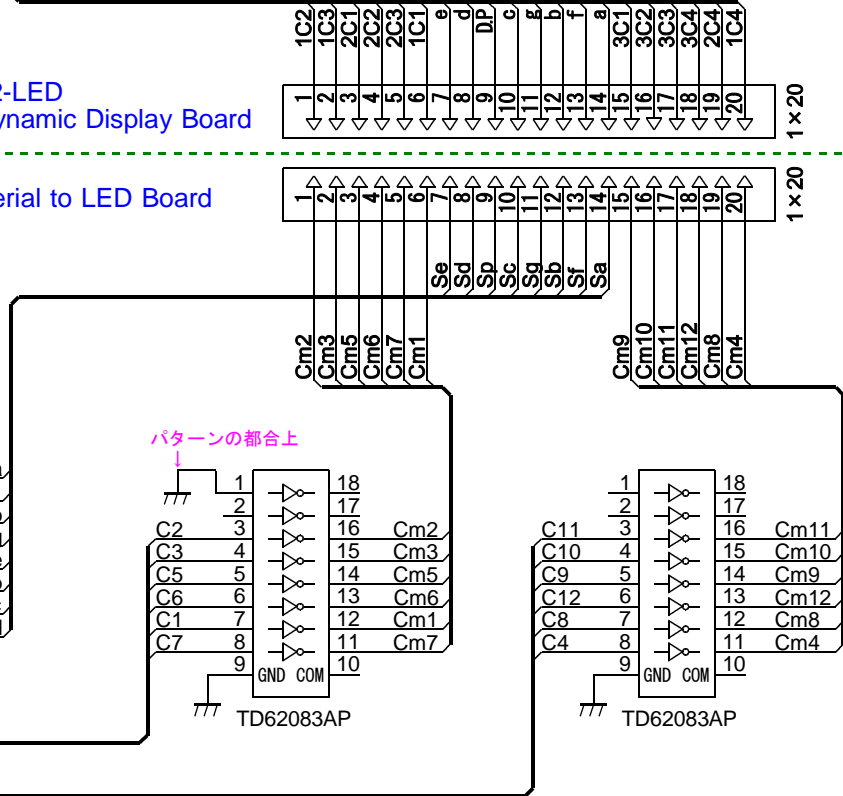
1C2 1C3 2C1 2C2 2C3 1C1 e d D.P. c g b f a 3C1 3C2 3C3 3C4 2C4 1C4

2-LED
ynamic Display Board

1 2 3 4 5 6 7 8 9 10 11 12 13 14 15 16 17 18 19 20

1×20

erial to LED Board

1 2 3 4 5 6 7 8 9 10 11 12 13 14 15 16 17 18 19 20

1×20

Se Sd Sp Sc Sg Sb Sf Sa

Cm2 Cm3 Cm5 Cm6 Cm7 Cm1

Cm9 Cm10 Cm11 Cm12 Cm8 Cm4

パターンの都合上
↓

| | | | |
|---|---|---|---|
| | 1 | 18 | |
| | 2 | 17 | |
| C2 | 3 | 16 | Cm2 |
| C3 | 4 | 15 | Cm3 |
| C5 | 5 | 14 | Cm5 |
| C6 | 6 | 13 | Cm6 |
| C1 | 7 | 12 | Cm1 |
| C7 | 8 | 11 | Cm7 |
| | 9 | 10 | |

GND COM
TD62083AP

| | | | |
|---|---|---|---|
| | 1 | 18 | |
| | 2 | 17 | |
| C11 | 3 | 16 | Cm11 |
| C10 | 4 | 15 | Cm10 |
| C9 | 5 | 14 | Cm9 |
| C12 | 6 | 13 | Cm12 |
| C8 | 7 | 12 | Cm8 |
| C4 | 8 | 11 | Cm4 |
| | 9 | 10 | |

GND COM
TD62083AP